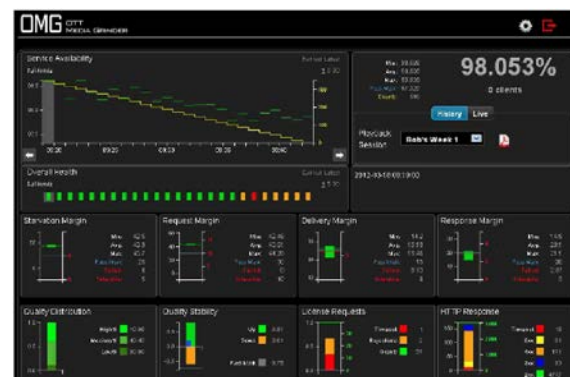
OMG OTT MEDIA GRINDER

Service Availability

98.053%

0 clients

History Live

Playback Session Bob's Week 1

00:00 06:00 12:00 18:00 00:00

Overall Health

2012-03-18 09:19:00

Starvation Margin

Request Margin

Delivery Margin

Response Margin

Quality Distribution

Quality Stability

License Requests

HTTP Response